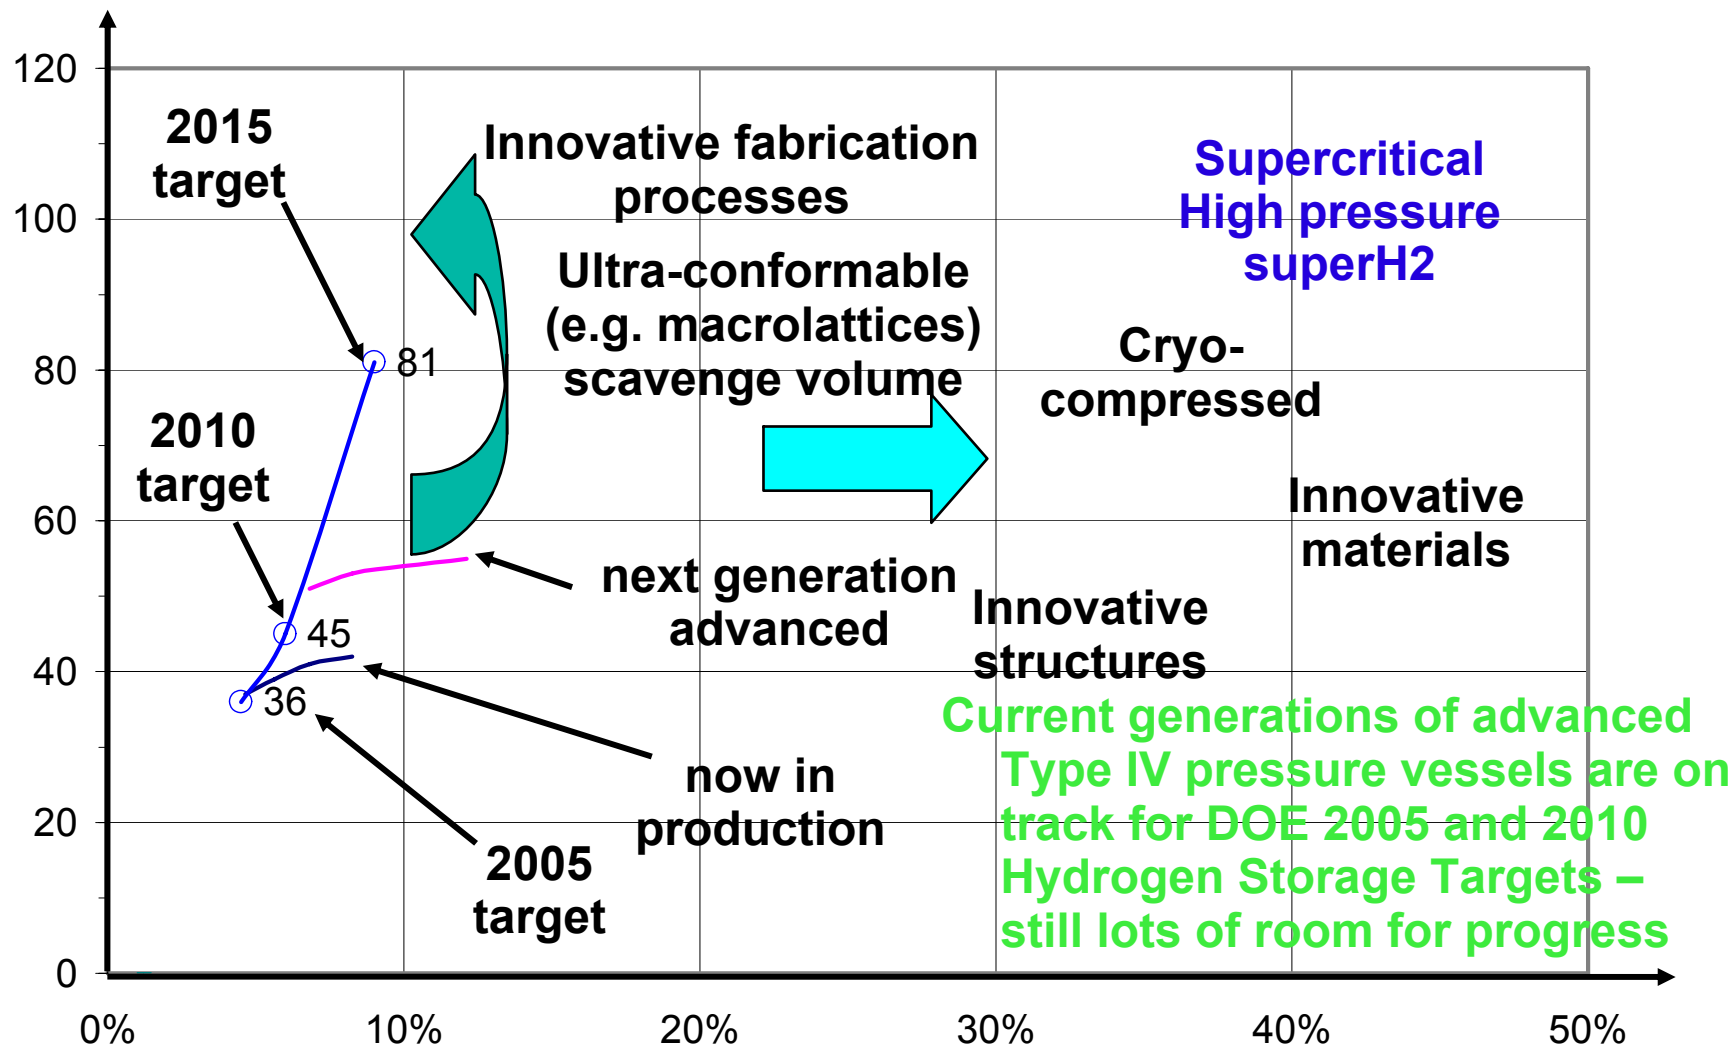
120
100
80
60
40
20
0

0%
10%
20%
30%
40%
50%

2015 target

Innovative fabrication processes

Supercritical High pressure superH2

Ultra-conformable (e.g. macrolattices) scavenge volume

81

Cryo-compressed

2010 target

Innovative materials

next generation advanced

Innovative structures

45

36

Current generations of advanced Type IV pressure vessels are on track for DOE 2005 and 2010 Hydrogen Storage Targets – still lots of room for progress

now in production

2005 target